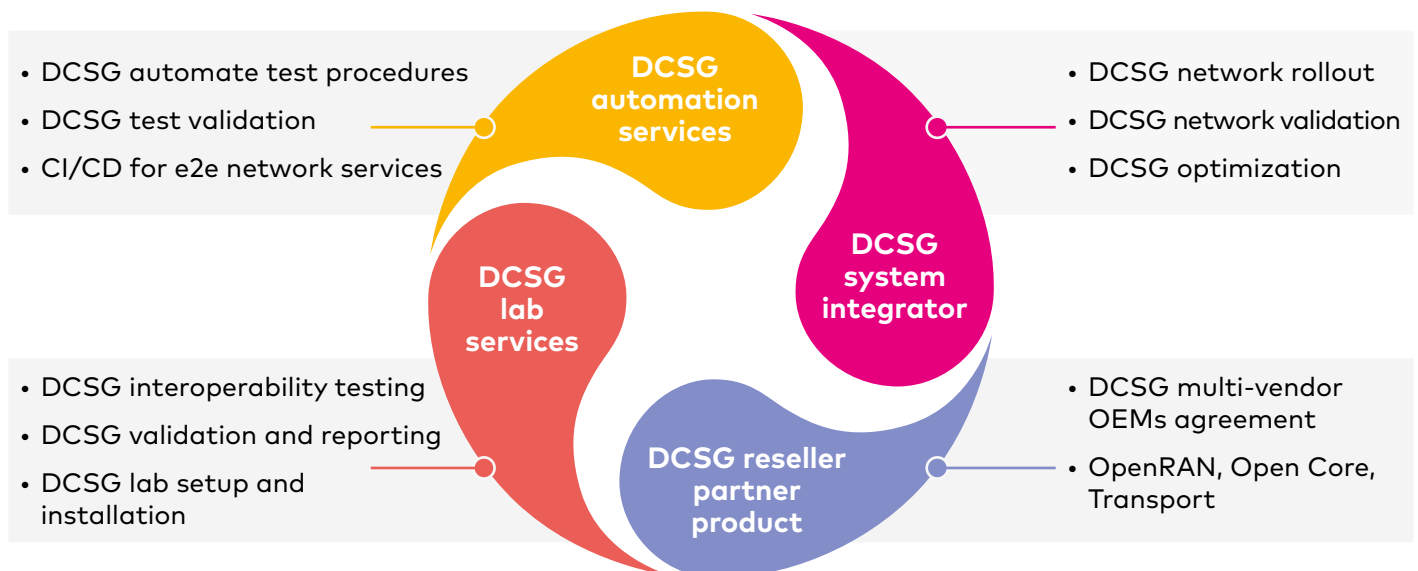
• DCSG automate test procedures
• DCSG test validation
• CI/CD for e2e network services

DCSG automation services

• DCSG network rollout
• DCSG network validation
• DCSG optimization

DCSG system integrator

DCSG lab services

• DCSG interoperability testing
• DCSG validation and reporting
• DCSG lab setup and installation

DCSG reseller partner product

• DCSG multi-vendor OEMs agreement
• OpenRAN, Open Core, Transport